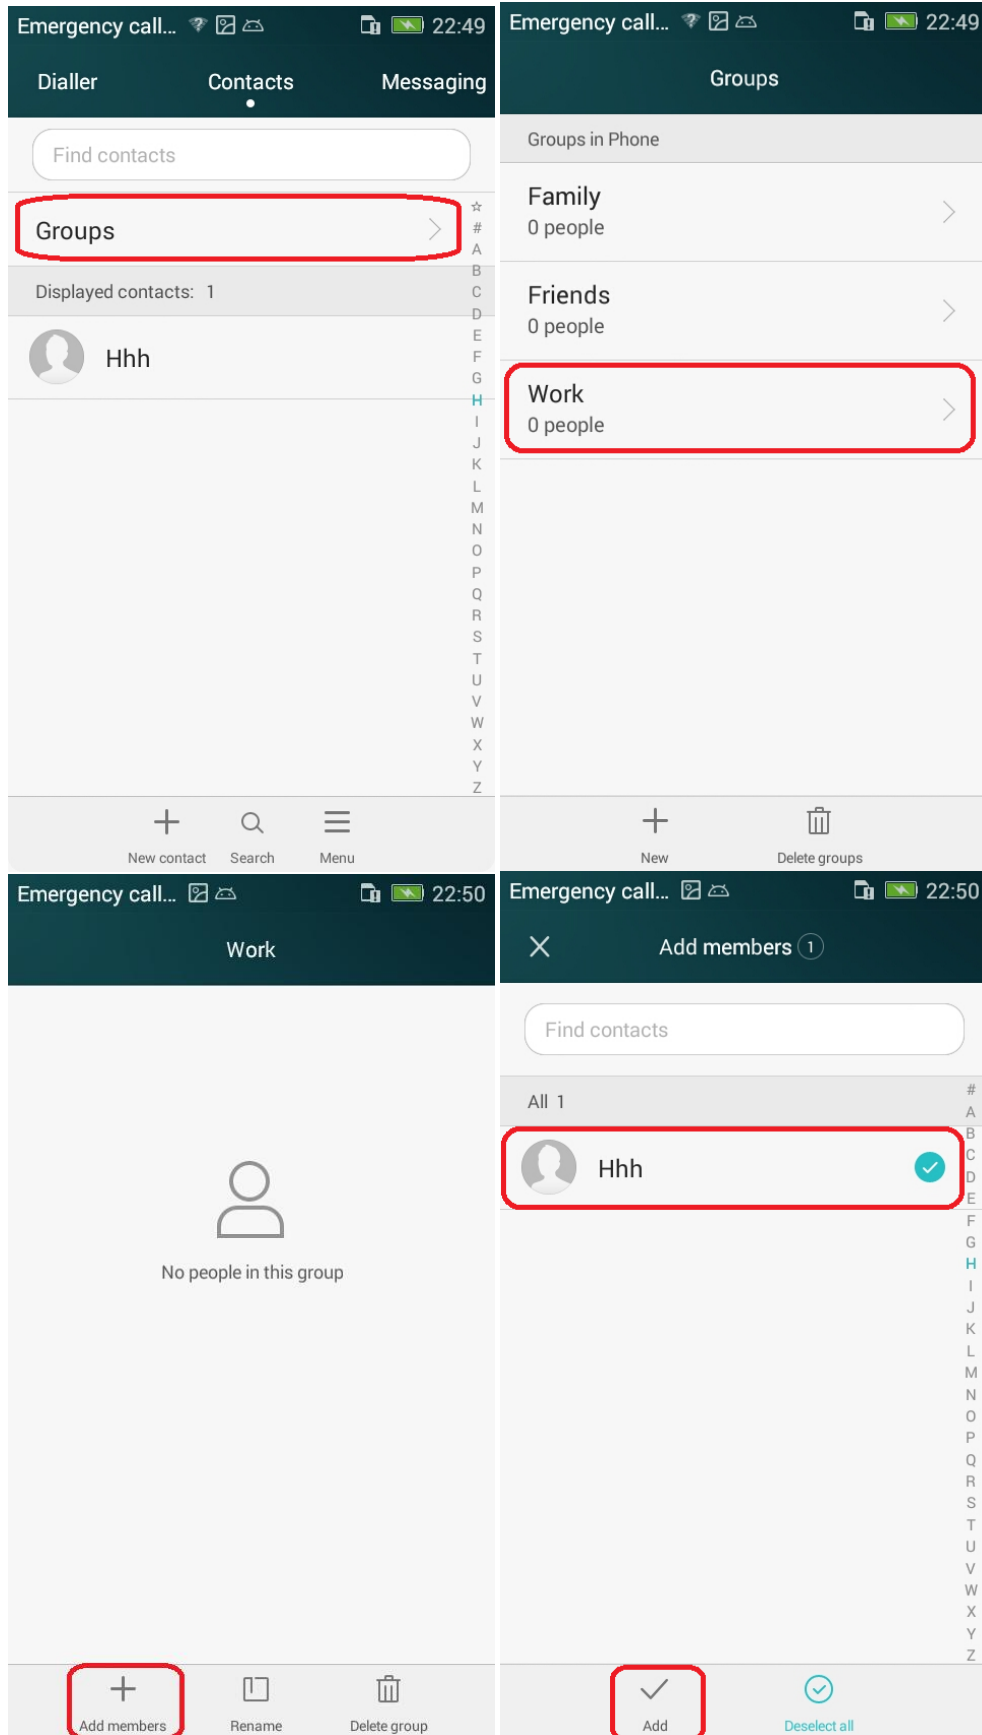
Emergency call... 22:49

Dialler Contacts Messaging

Find contacts

Groups

Displayed contacts: 1

Hhh

☆ # A B C D E F G H I J K L M N O P Q R S T U V W X Y Z

New contact Search Menu

Emergency call... 22:49

Groups

Groups in Phone

Family
0 people

Friends
0 people

Work
0 people

New Delete groups

Emergency call... 22:50

Work

No people in this group

Add members Rename Delete group

Emergency call... 22:50

Add members 1

Find contacts

All 1

Hhh

# A B C D E F G H I J K L M N O P Q R S T U V W X Y Z

Add Deselect all